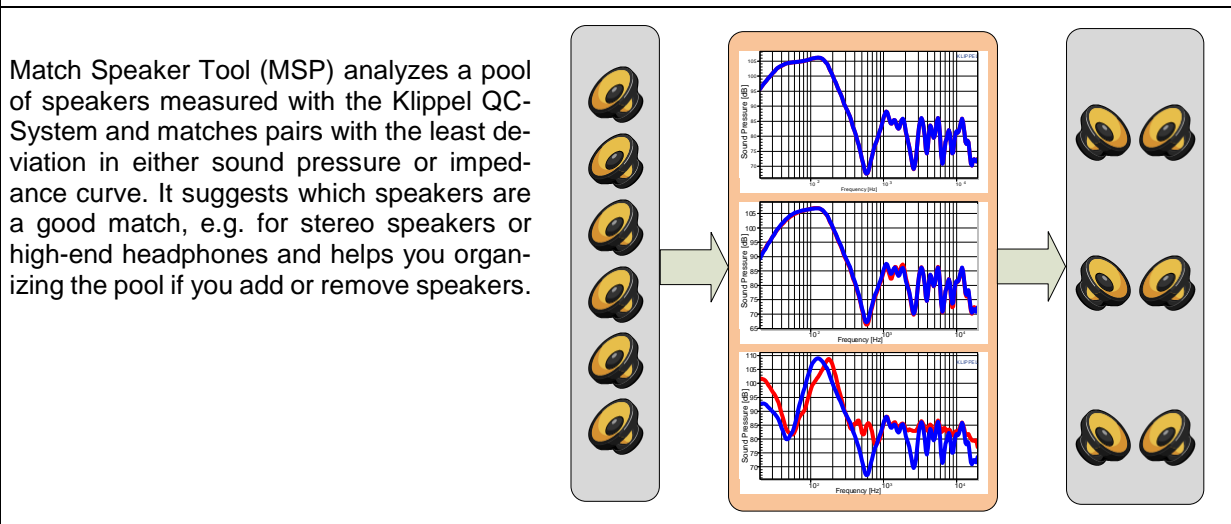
Match Speaker Tool (MSP) analyzes a pool of speakers measured with the Klippel QC-System and matches pairs with the least deviation in either sound pressure or impedance curve. It suggests which speakers are a good match, e.g. for stereo speakers or high-end headphones and helps you organizing the pool if you add or remove speakers.

KLIPPEL
105
100
95
90
85
80
75
70
Sound Pressure [dB]
$10^2$
$10^3$
$10^4$
Frequency [Hz]

105
100
95
90
85
80
75
70
65
Sound Pressure [dB]
$10^2$
$10^3$
$10^4$
Frequency [Hz]

KLIPPEL
110
105
100
95
90
85
80
75
70
Sound Pressure [dB]
$10^2$
$10^3$
$10^4$
Frequency [Hz]